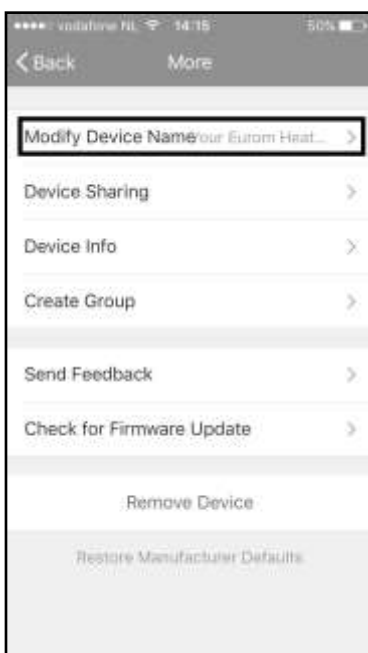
●●●●○ vodafone NL 14:15 50%

Back More

Modify Device Name Your Eurom Heat... >

Device Sharing >

Device Info >

Create Group >

Send Feedback >

Check for Firmware Update >

Remove Device

Restore Manufacturer Defaults